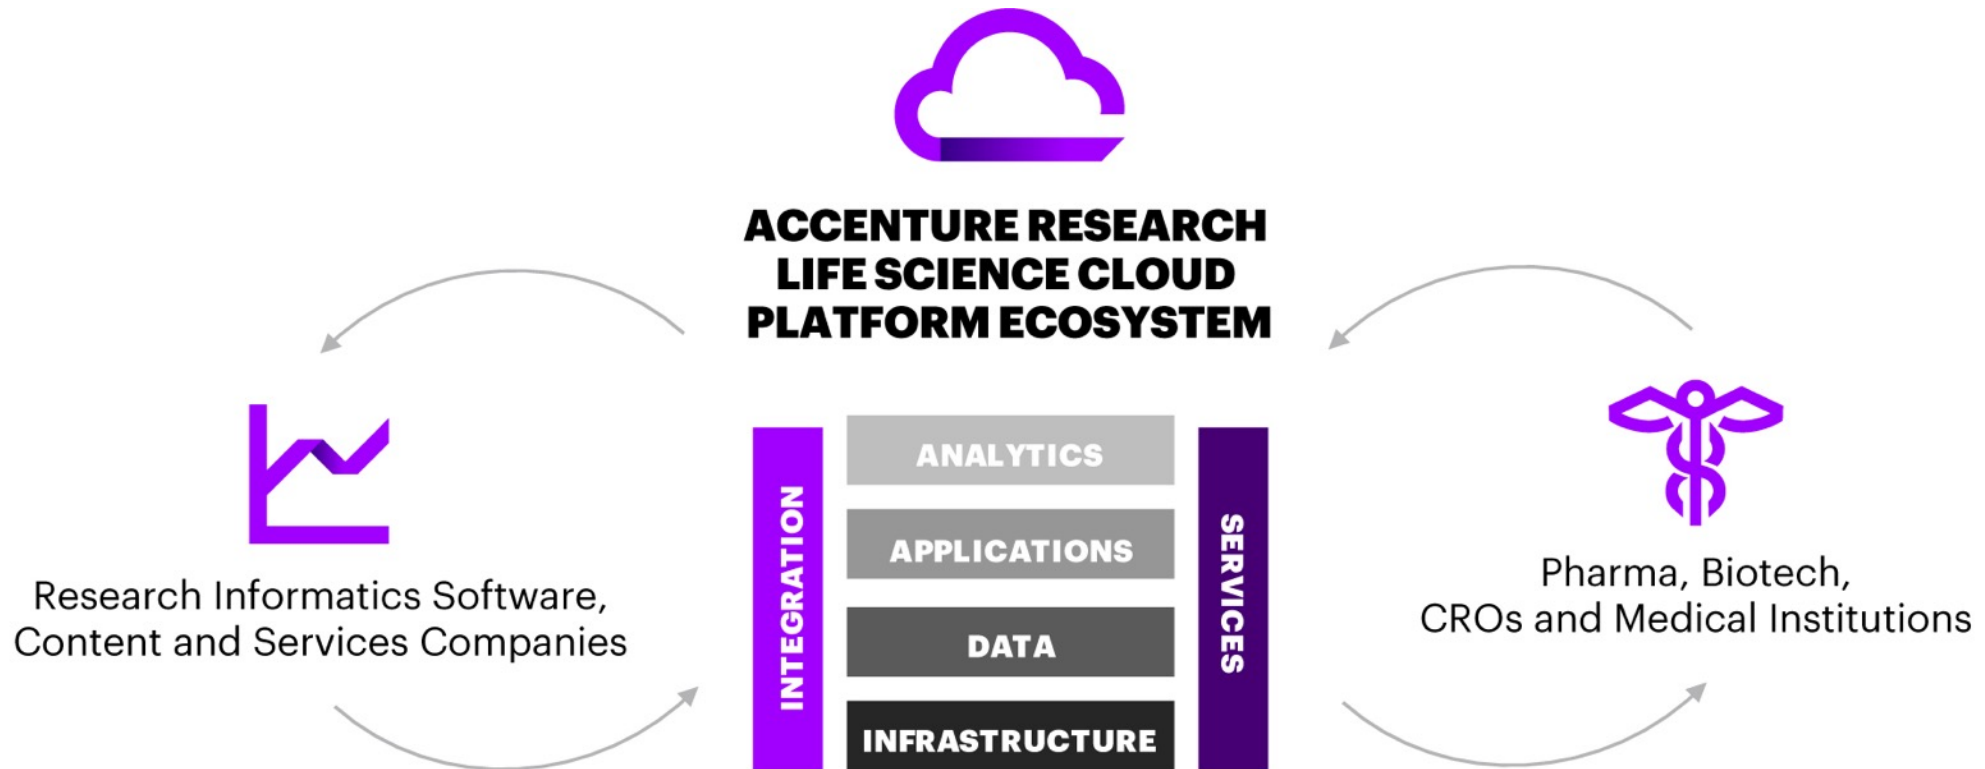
ACCENTURE RESEARCH LIFE SCIENCE CLOUD PLATFORM ECOSYSTEM

Research Informatics Software, Content and Services Companies

INTEGRATION

ANALYTICS

APPLICATIONS

DATA

INFRASTRUCTURE

SERVICES

Pharma, Biotech, CROs and Medical Institutions